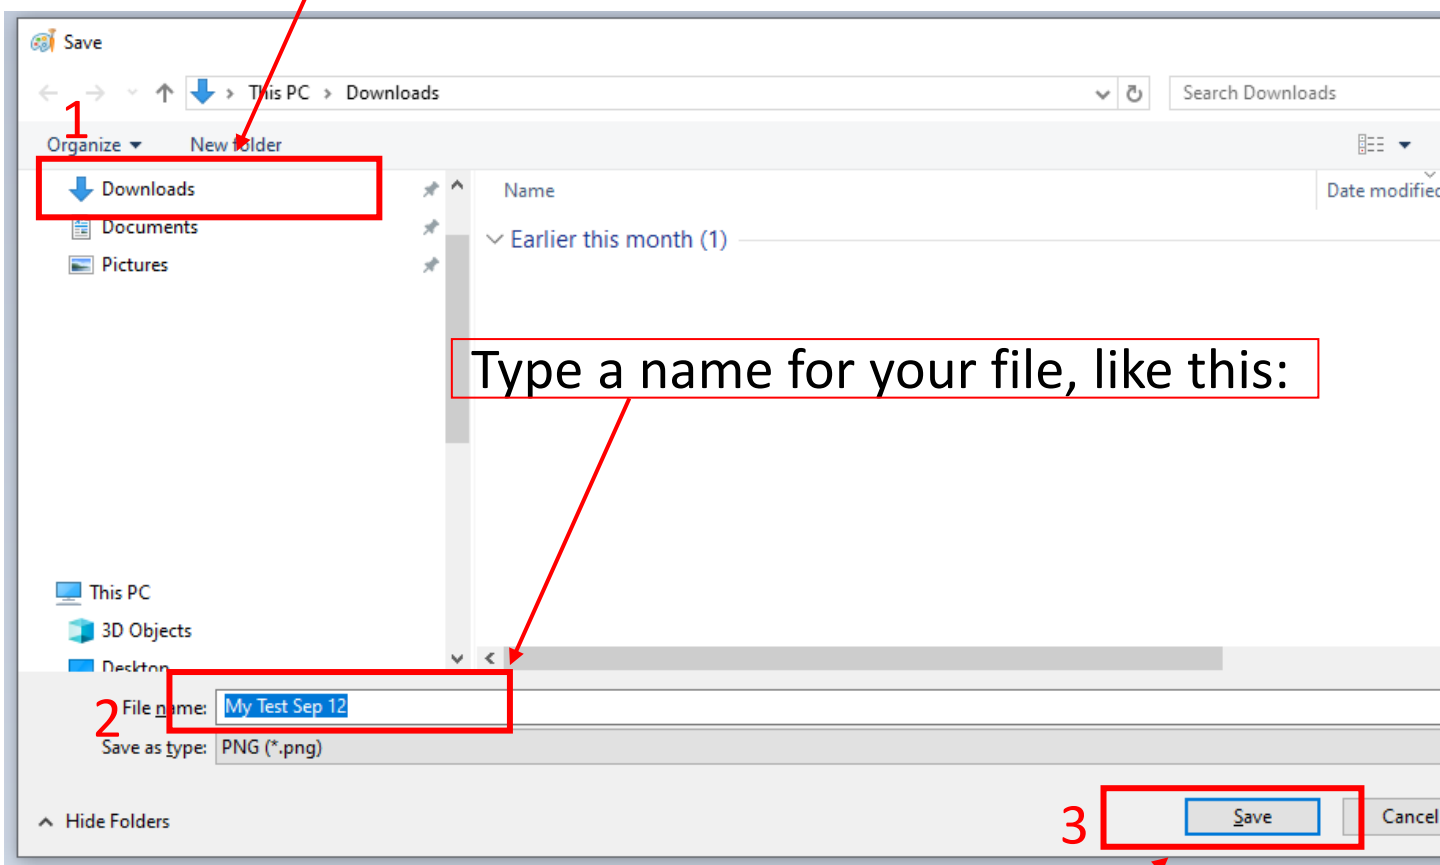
Save

This PC > Downloads

Search Downloads

1

Organize ▾ New folder

Downloads

Documents

Pictures

Name

Date modified

Earlier this month (1)

Type a name for your file, like this:

This PC

3D Objects

Desktop

2

File name: My Test Sep 12

Save as type: PNG (*.png)

Hide Folders

3

Save

Cancel